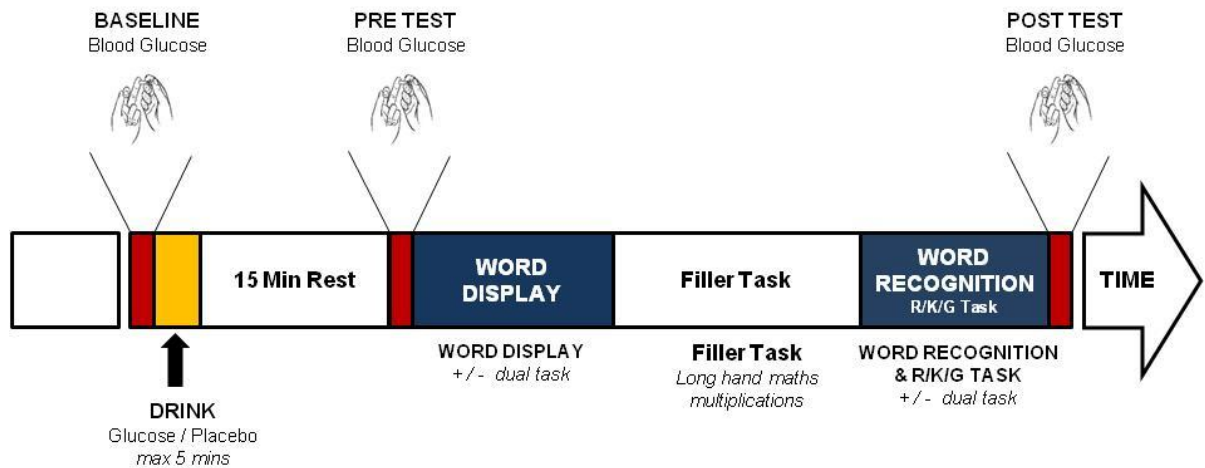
BASELINE
Blood Glucose

PRE TEST
Blood Glucose

POST TEST
Blood Glucose

15 Min Rest

WORD DISPLAY

Filler Task

WORD RECOGNITION
R/K/G Task

TIME

DRINK
Glucose / Placebo
max 5 mins

WORD DISPLAY
+/- dual task

Filler Task
Long hand maths multiplications

WORD RECOGNITION & R/K/G TASK
+/- dual task